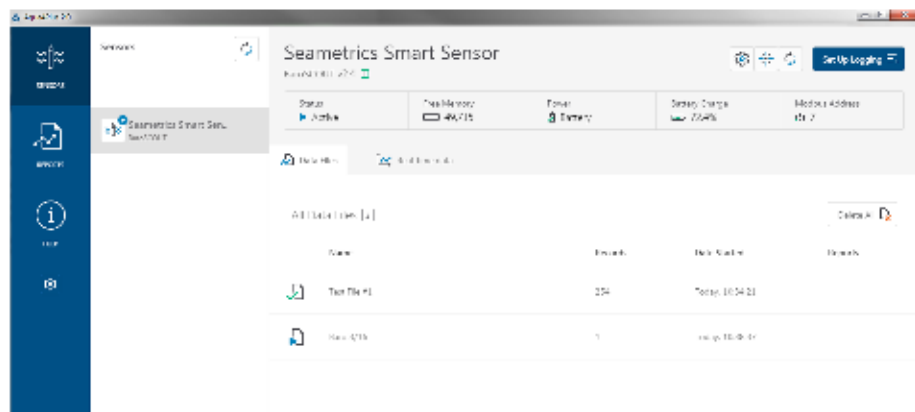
Aqua4Plus 2.0

SENSORS

REPORTS

HELP

Sensors

Seametrics Smart Sens

Seametrics Smart Sensor

Status
▶ Active

Free Memory
49,715

Power
Battery

Battery Charge
73.8%

Modbus Address
1

Set Up Logging

Data Files

All Data Files (2)

Delete All

Name

Records

Date Started

Details

Test File #1

234

Today, 10:34:21

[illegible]

1

Today, 10:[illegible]